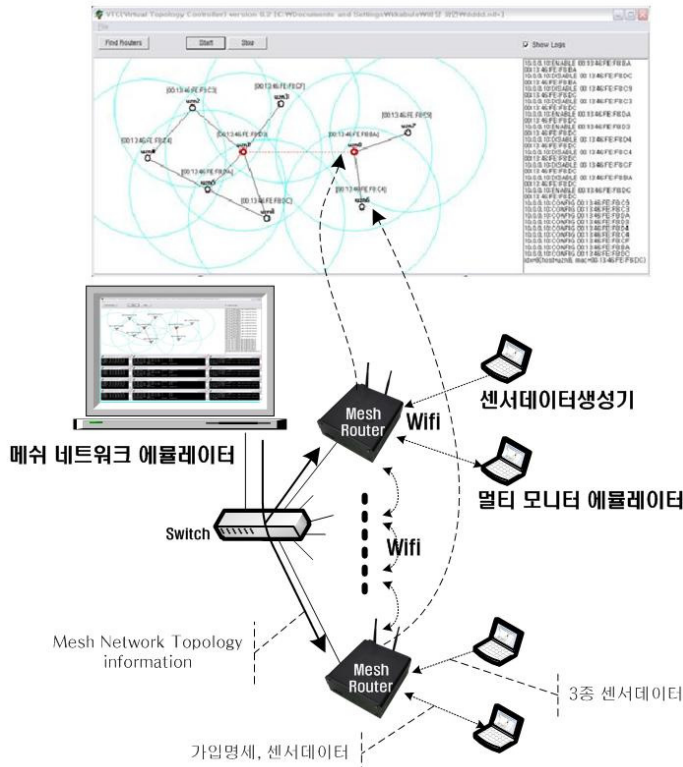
VTC(Virtual Topology Controller) version 0.2 [C:\Documents and Settings\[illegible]]

File

Find Routers

Start

Stop

Show Logs

[00:13:46:FE:FB:C3]

[00:13:46:FE:FB:CF]

[00:13:46:FE:FB:E4]

[00:13:46:FE:FB:B]

[00:13:46:FE:FB:BA]

[00:13:46:FE:FB:E9]

[00:13:46:FE:FB:DA]

[00:13:46:FE:FB:C4]

[00:13:46:FE:FB:DC]

10.0.0.10 ENABLE 00:13:46:FE:FB:BA
00:13:46:FE:FB:BA
10.0.0.10 DISABLE 00:13:46:FE:FB:DC
00:13:46:FE:FB:DC
10.0.0.10 DISABLE 00:13:46:FE:FB:C9
00:13:46:FE:FB:C9
10.0.0.10 DISABLE 00:13:46:FE:FB:C3
00:13:46:FE:FB:C3
10.0.0.10 ENABLE 00:13:46:FE:FB:DA
00:13:46:FE:FB:DA
10.0.0.10 ENABLE 00:13:46:FE:FB:E0
00:13:46:FE:FB:E0
10.0.0.10 DISABLE 00:13:46:FE:FB:E4
00:13:46:FE:FB:E4
10.0.0.10 DISABLE 00:13:46:FE:FB:CF
00:13:46:FE:FB:CF
10.0.0.10 ENABLE 00:13:46:FE:FB:BA
00:13:46:FE:FB:BA
10.0.0.10 DISABLE 00:13:46:FE:FB:DC
00:13:46:FE:FB:DC
10.0.0.10 CONFIG 00:13:46:FE:FB:C9
10.0.0.10 CONFIG 00:13:46:FE:FB:C3
10.0.0.10 CONFIG 00:13:46:FE:FB:DA
10.0.0.10 CONFIG 00:13:46:FE:FB:E0
10.0.0.10 CONFIG 00:13:46:FE:FB:E4
10.0.0.10 CONFIG 00:13:46:FE:FB:CF
10.0.0.10 CONFIG 00:13:46:FE:FB:BA
10.0.0.10 CONFIG 00:13:46:FE:FB:DC
dsrrb(hostname), mac=00:13:46:FE:FB:DC)

Mesh Router

Wifi

센서데이터생성기

메쉬 네트워크 에뮬레이터

멀티 모니터 에뮬레이터

Switch

Wifi

Mesh Network Topology information

Mesh Router

3종 센서데이터

가입명세, 센서데이터